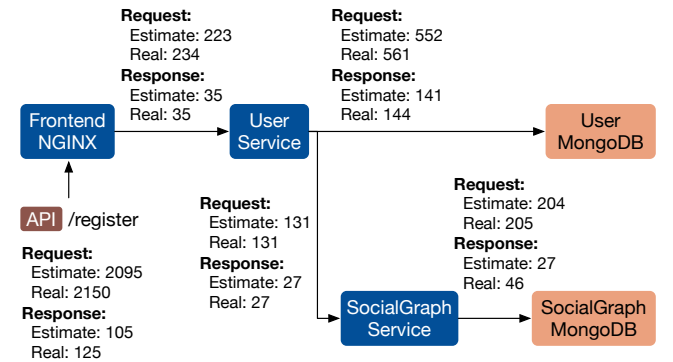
Request:
Estimate: 223
Real: 234
Response:
Estimate: 35
Real: 35

Request:
Estimate: 552
Real: 561
Response:
Estimate: 141
Real: 144

Frontend NGINX

User Service

User MongoDB

API /register

Request:
Estimate: 2095
Real: 2150
Response:
Estimate: 105
Real: 125

Request:
Estimate: 131
Real: 131
Response:
Estimate: 27
Real: 27

Request:
Estimate: 204
Real: 205
Response:
Estimate: 27
Real: 46

SocialGraph Service

SocialGraph MongoDB